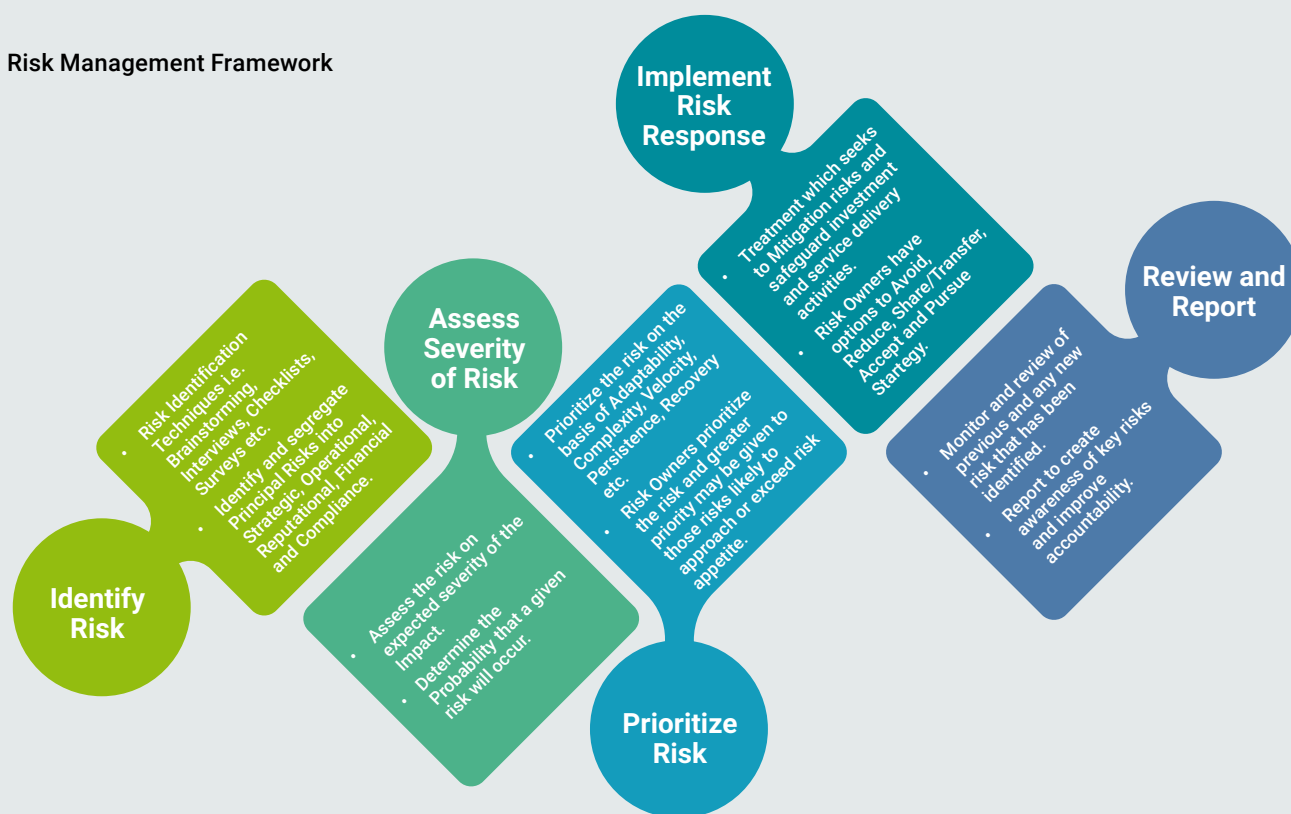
Risk Management Framework

Identify Risk

- Risk Identification Techniques i.e. Brainstorming, Interviews, Checklists, Surveys etc.
- Identify and segregate Principal Risks into Strategic, Operational, Reputational, Financial and Compliance.

Assess Severity of Risk

- Assess the risk on expected severity of the Impact.
- Determine the Probability that a given risk will occur.

Prioritize Risk

- Prioritize the risk on the basis of Adaptability, Complexity, Velocity, Persistence, Recovery etc.
- Risk Owners prioritize the risk and greater priority may be given to those risks likely to approach or exceed risk appetite.

Implement Risk Response

- Treatment which seeks to Mitigation risks and safeguard investment and service delivery activities.
- Risk Owners have options to Avoid, Reduce, Share/Transfer, Accept and Pursue Startegy.

Review and Report

- Monitor and review of previous and any new risk that has been identified.
- Report to create awareness of key risks and improve accountability.